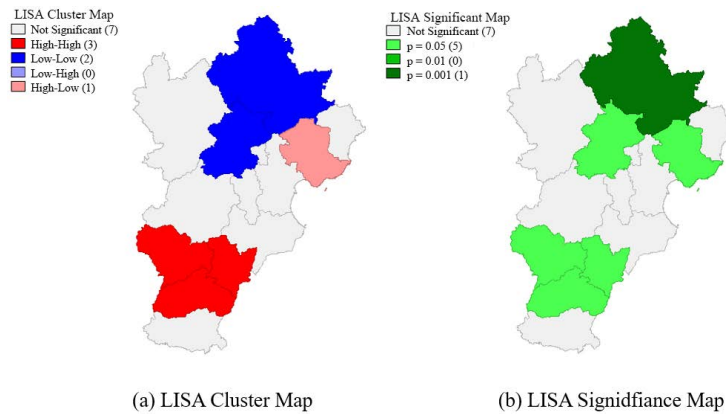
LISA Cluster Map
Not Significant (7)
High-High (3)
Low-Low (2)
Low-High (0)
High-Low (1)

LISA Significant Map
Not Significant (7)
p = 0.05 (5)
p = 0.01 (0)
p = 0.001 (1)

(a) LISA Cluster Map

(b) LISA Signidfiance Map